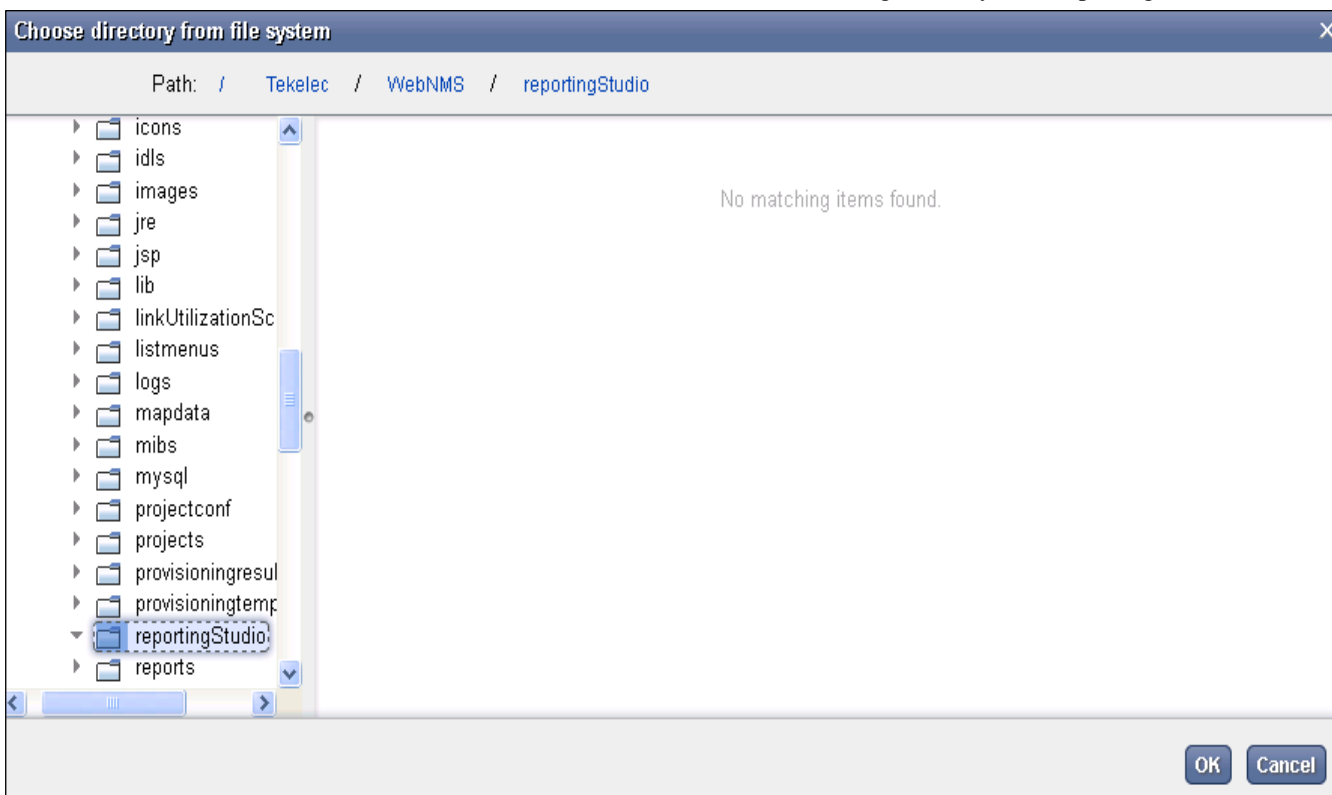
Choose directory from file system

Path: / Tekelec / WebNMS / reportingStudio

icons
idls
images
jre
jsp
lib
linkUtilizationSc
listmenus
logs
mapdata
mibs
mysql
projectconf
projects
provisioningresul
provisioningtemp
reportingStudio
reports

No matching items found.

OK Cancel